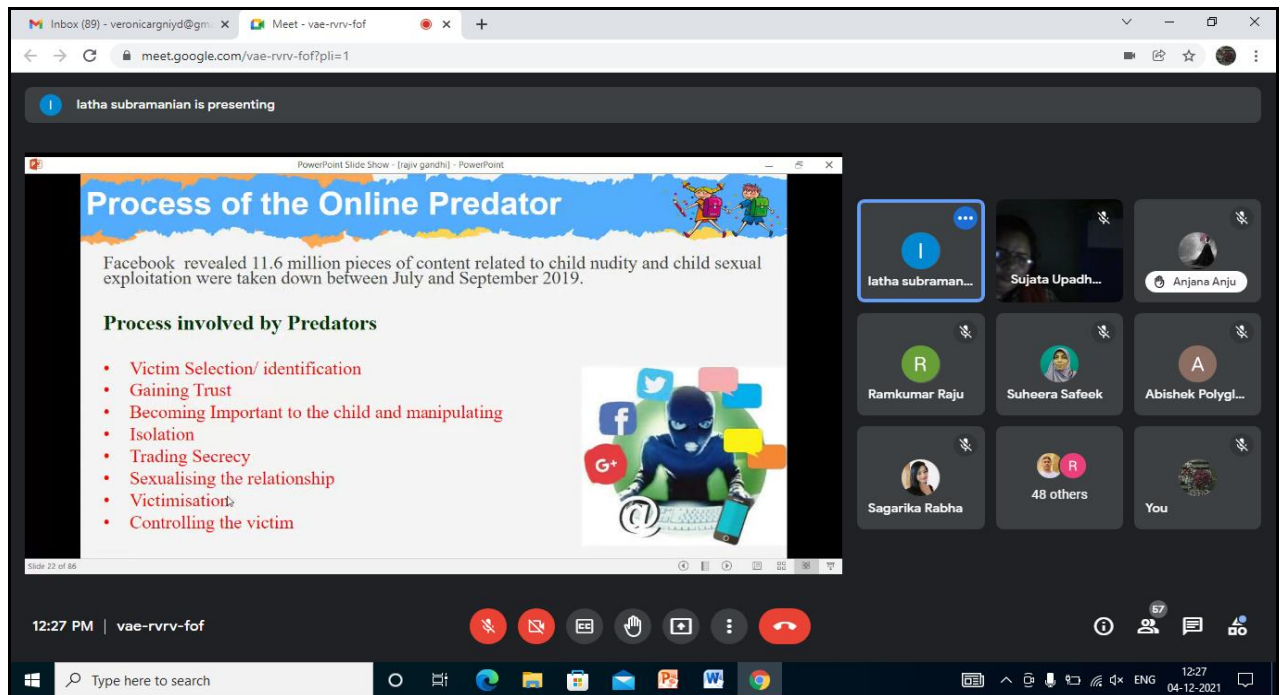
Inbox (89) - veronicargniyd@gm ×
Meet - vae-rvrv-fof ×
+

meet.google.com/vae-rvrv-fof?pli=1

l latha subramanian is presenting

PowerPoint Slide Show - [rajiv gandhi] - PowerPoint

Process of the Online Predator

Facebook revealed 11.6 million pieces of content related to child nudity and child sexual exploitation were taken down between July and September 2019.

Process involved by Predators

- Victim Selection/ identification
- Gaining Trust
- Becoming Important to the child and manipulating
- Isolation
- Trading Secrecy
- Sexualising the relationship
- Victimisation
- Controlling the victim

Slide 22 of 86

latha subraman...
Sujata Upadh...
Anjana Anju
R Ramkumar Raju
Suheera Safeek
A Abishek Polygl...
Sagarika Rabha
48 others
You

12:27 PM | vae-rvrv-fof

57

Type here to search

ENG 12:27 04-12-2021